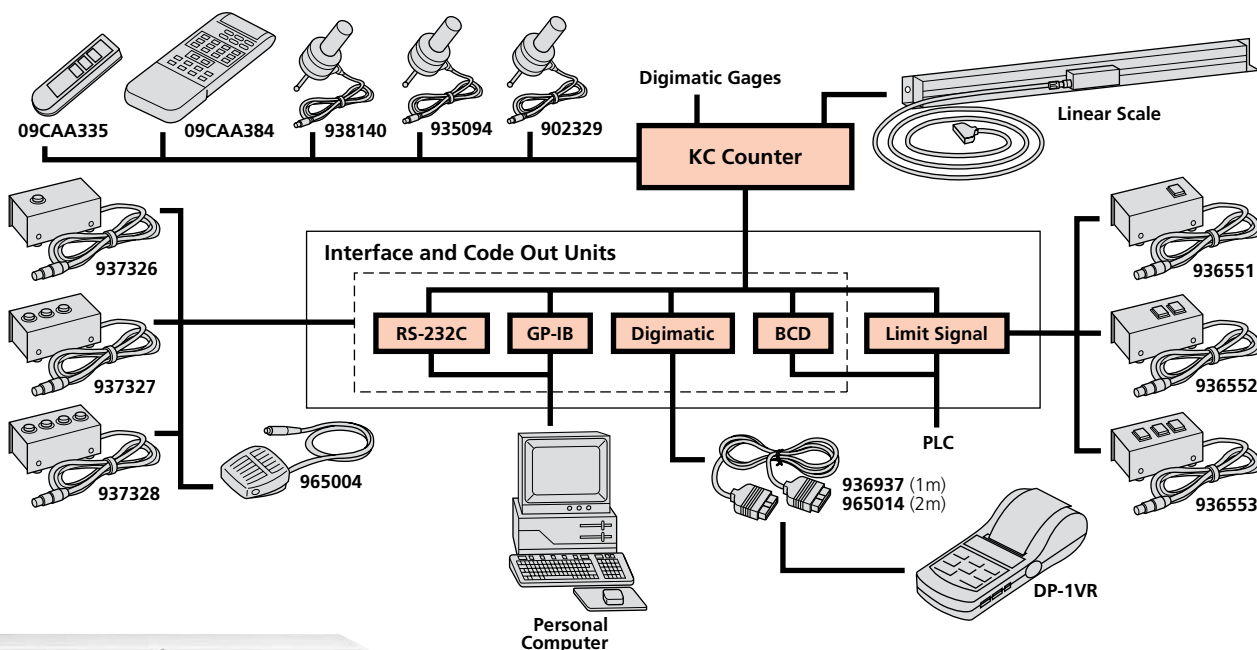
Digimatic Gages

09CAA335

09CAA384

938140

935094

902329

KC Counter

Linear Scale

937326

937327

937328

965004

Interface and Code Out Units

RS-232C

GP-IB

Digimatic

BCD

Limit Signal

PLC

936551

936552

936553

936937 (1m)
965014 (2m)

DP-1VR

Personal Computer